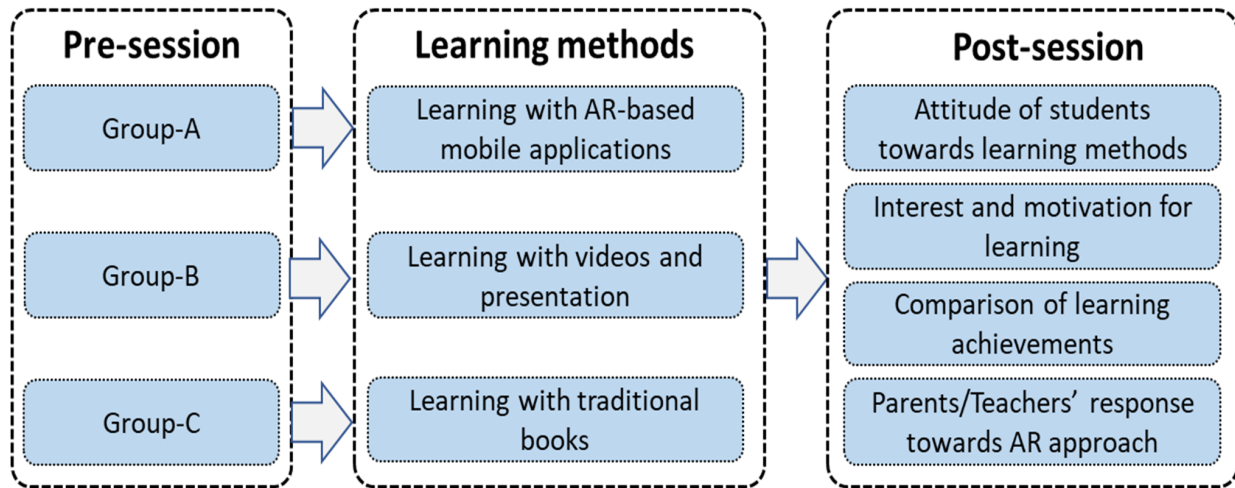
Pre-session

Group-A

Group-B

Group-C

Learning methods

Learning with AR-based mobile applications

Learning with videos and presentation

Learning with traditional books

Post-session

Attitude of students towards learning methods

Interest and motivation for learning

Comparison of learning achievements

Parents/Teachers' response towards AR approach